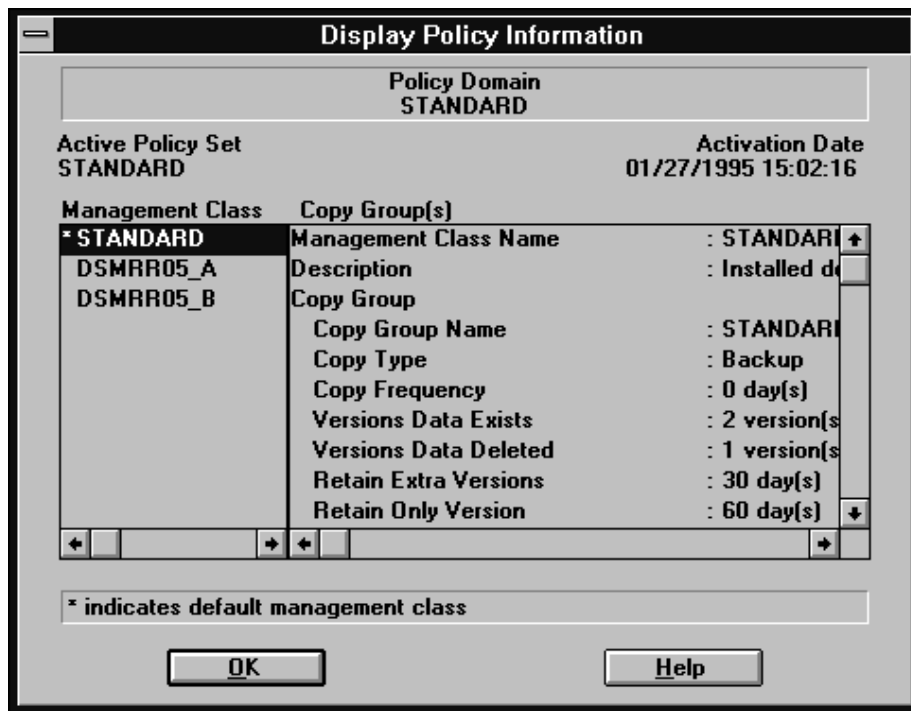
Display Policy Information

Policy Domain
STANDARD

Active Policy Set
STANDARD

Activation Date
01/27/1995 15:02:16

Management Class
* STANDARD
DSMRR05_A
DSMRR05_B

Copy Group(s)

| | |
|---|---|
| Management Class Name | : STANDARI |
| Description | : Installed d |
| Copy Group | |
| Copy Group Name | : STANDARI |
| Copy Type | : Backup |
| Copy Frequency | : 0 day(s) |
| Versions Data Exists | : 2 version(s |
| Versions Data Deleted | : 1 version(s |
| Retain Extra Versions | : 30 day(s) |
| Retain Only Version | : 60 day(s) |

* indicates default management class

OK

Help